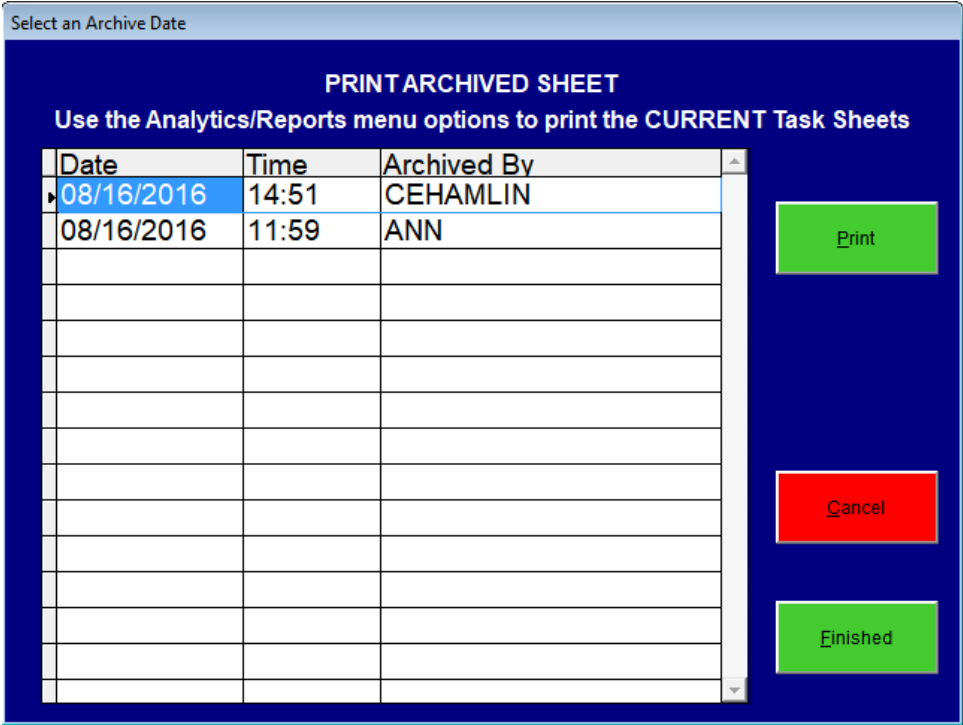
Select an Archive Date

PRINT ARCHIVED SHEET
Use the Analytics/Reports menu options to print the CURRENT Task Sheets

| Date | Time | Archived By |
|---|---|---|
| 08/16/2016 | 14:51 | CEHAMLIN |
| 08/16/2016 | 11:59 | ANN |

Print

Cancel

Finished